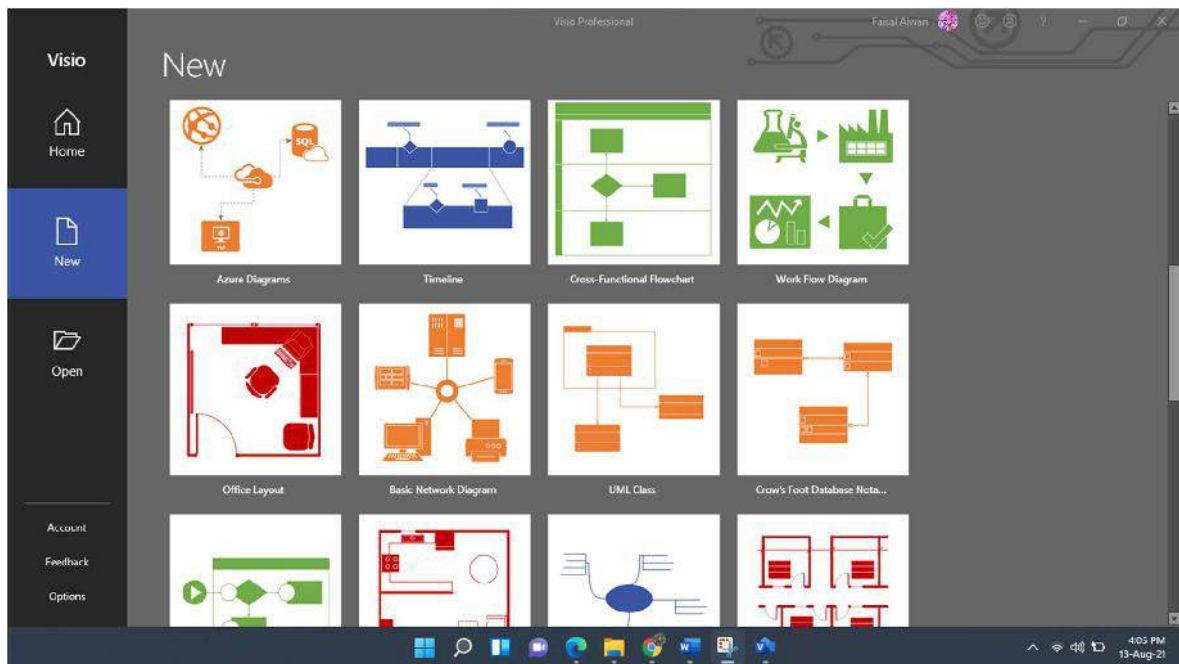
Visio Professional

Faisal Alwan

Visio

Home

New

Open

Account

Feedback

Options

New

SQL

Azure Diagrams

Timeline

Cross-Functional Flowchart

Work Flow Diagram

Office Layout

Basic Network Diagram

UML Class

Crow's Foot Database Nota...

4:05 PM
13-Aug-21